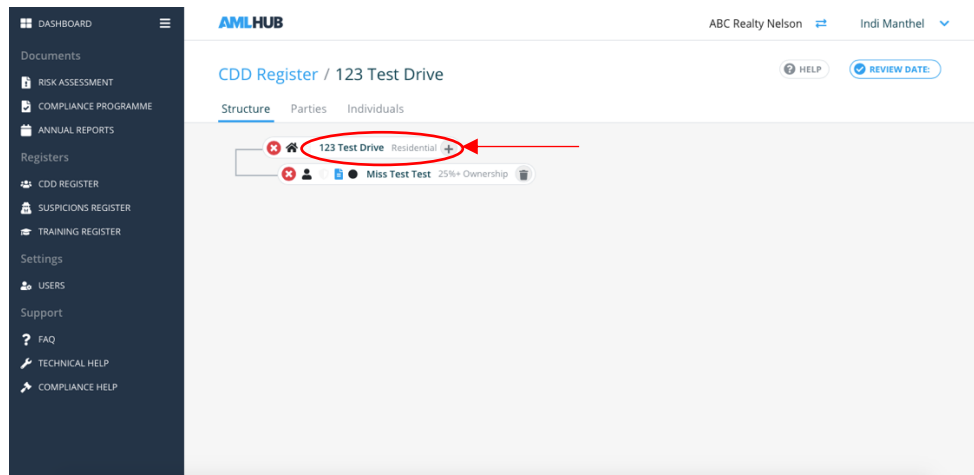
DASHBOARD

Documents

RISK ASSESSMENT

COMPLIANCE PROGRAMME

ANNUAL REPORTS

Registers

CDD REGISTER

SUSPICIONS REGISTER

TRAINING REGISTER

Settings

USERS

Support

FAQ

TECHNICAL HELP

COMPLIANCE HELP

AMLHUB

ABC Realty Nelson

Indi Manthel

CDD Register / 123 Test Drive

HELP

REVIEW DATE:

Structure Parties Individuals

123 Test Drive Residential

Miss Test Test 25%+ Ownership